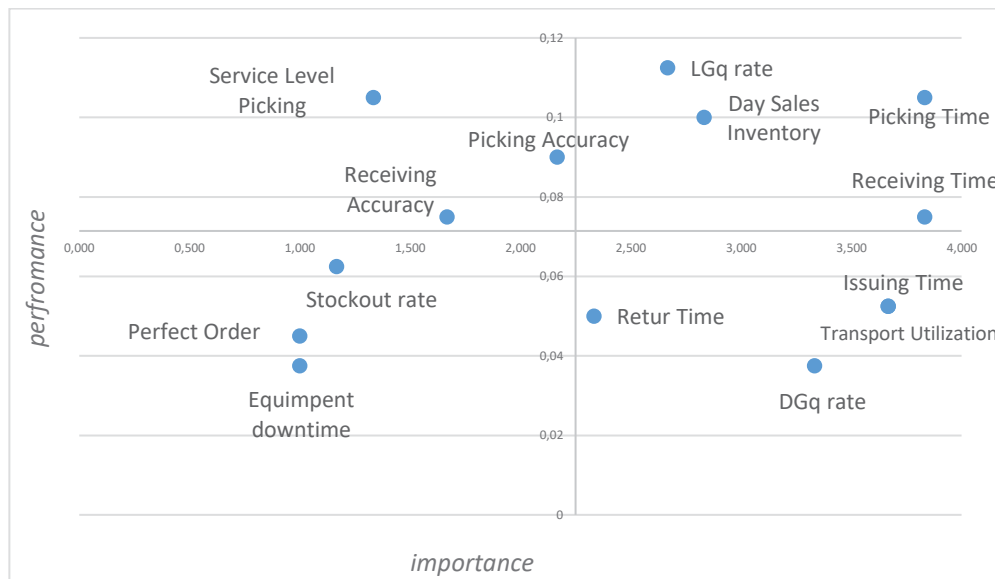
0,12

0,1

0,08

0,06

0,04

0,02

0

0,000 0,500 1,000 1,500 2,000 2,500 3,000 3,500 4,000

perfromance

importance

Service Level Picking

LGq rate

Day Sales Inventory

Picking Time

Picking Accuracy

Receiving Accuracy

Receiving Time

Stockout rate

Issuing Time

Perfect Order

Retur Time

Transport Utilization

Equimpent downtime

DGq rate